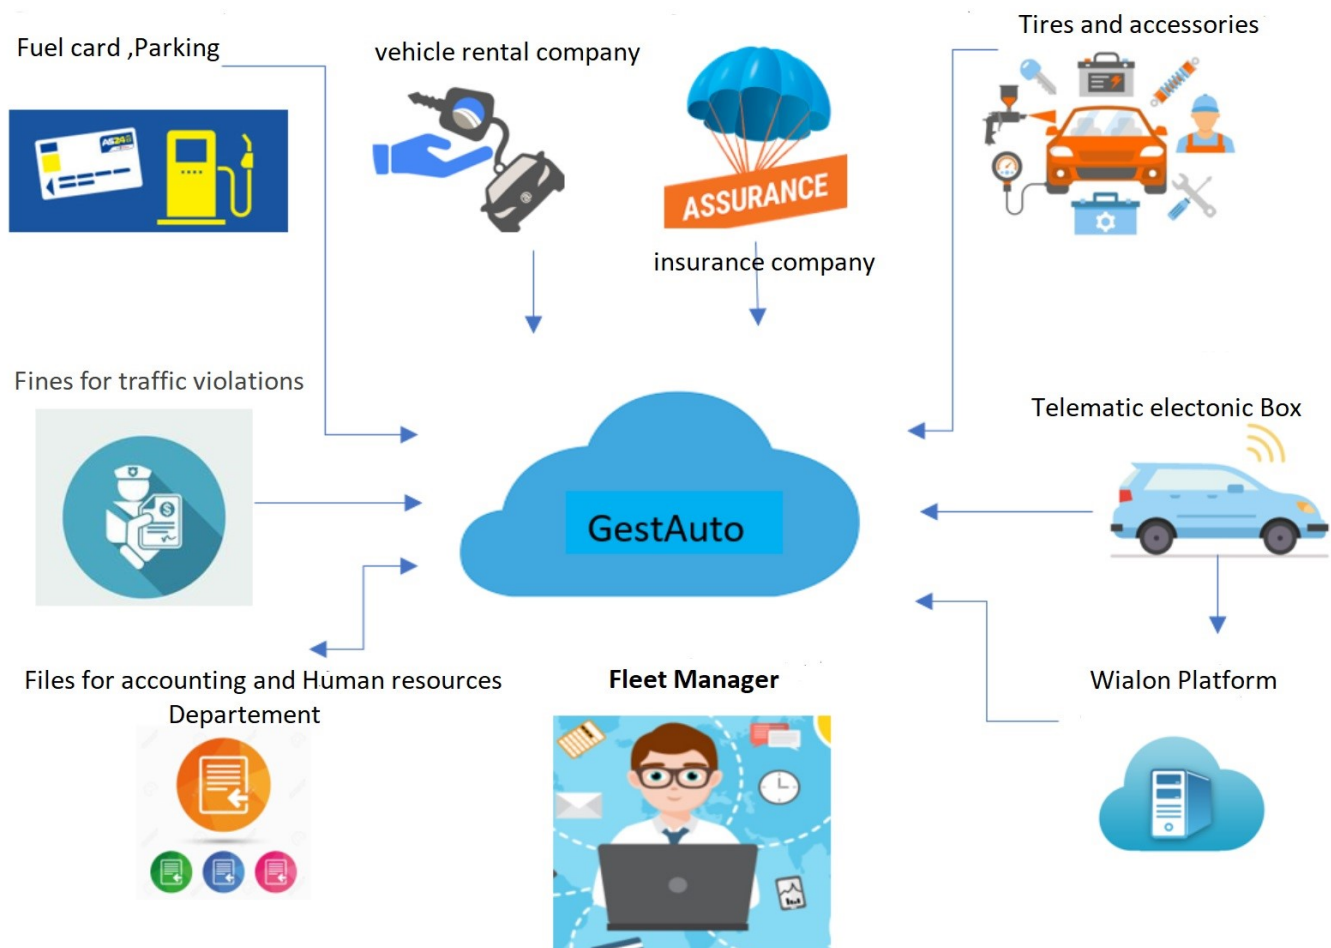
Fuel card ,Parking

AS24

vehicle rental company

ASSURANCE

insurance company

Tires and accessories

Fines for traffic violations

GestAuto

Telematic electonic Box

Files for accounting and Human resources Departement

Fleet Manager

Wialon Platform